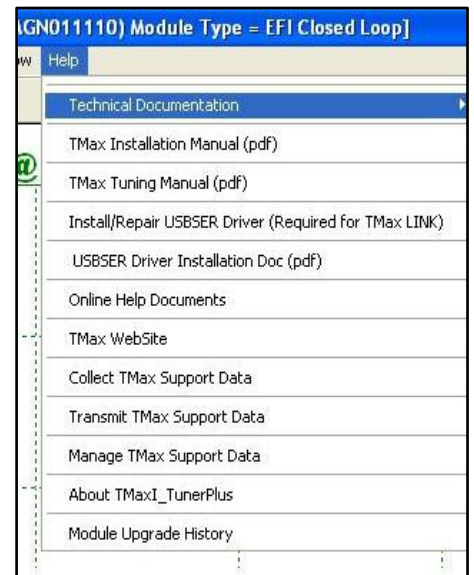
\GN011110) Module Type = EFI Closed Loop]

w Help

Technical Documentation

TMax Installation Manual (pdf)

TMax Tuning Manual (pdf)

Install/Repair USBSER Driver (Required for TMax LINK)

USBSER Driver Installation Doc (pdf)

Online Help Documents

TMax WebSite

Collect TMax Support Data

Transmit TMax Support Data

Manage TMax Support Data

About TMaxI_TunerPlus

Module Upgrade History